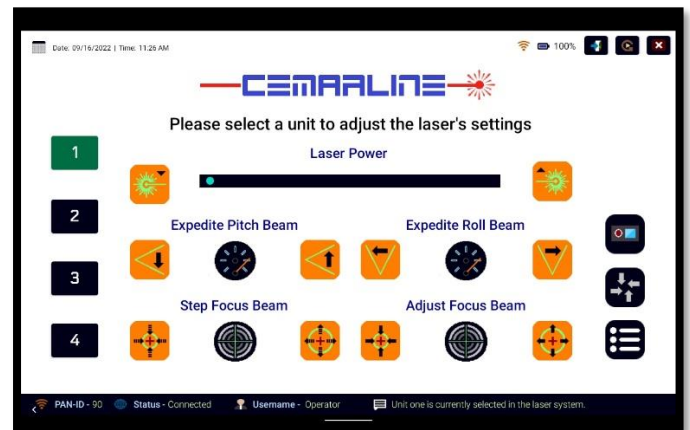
Date: 09/16/2022 | Time: 11:26 AM

100%

CEMARLINE

Please select a unit to adjust the laser's settings

Laser Power

1

2

3

4

Expedite Pitch Beam

Expedite Roll Beam

Step Focus Beam

Adjust Focus Beam

PAN-ID - 90   Status - Connected   Username - Operator   Unit one is currently selected in the laser system.